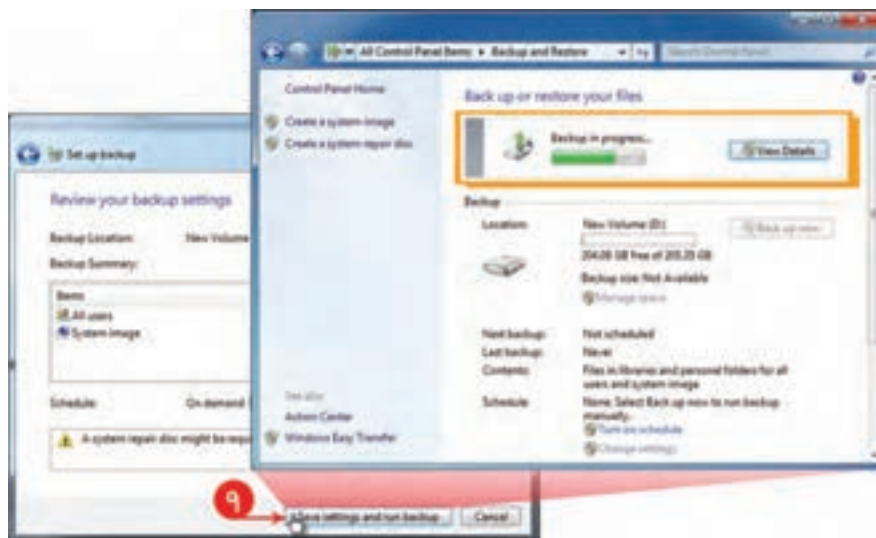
All Control Panel Items ▸ Backup and Restore

Search Control Panel

Control Panel Home

Create a system image

Create a system repair disc

Back up or restore your files

Backup in progress...

View Details

Backup

Location:

New Volume (D:)

204.08 GB free of 205.25 GB

Backup size: Not Available

Manage space

Back up now

Next backup:

Not scheduled

Last backup:

Never

Contents:

Files in libraries and personal folders for all users and system image

Schedule:

None. Select Back up now to run backup manually.

Turn on schedule

Change settings

See also

Action Center

Windows Easy Transfer

Set up backup

Review your backup settings

Backup Location:

New Volume

Backup Summary:

Items

All users

System image

Schedule:

On demand

A system repair disc might be requ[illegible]

9

Save settings and run backup

Cancel